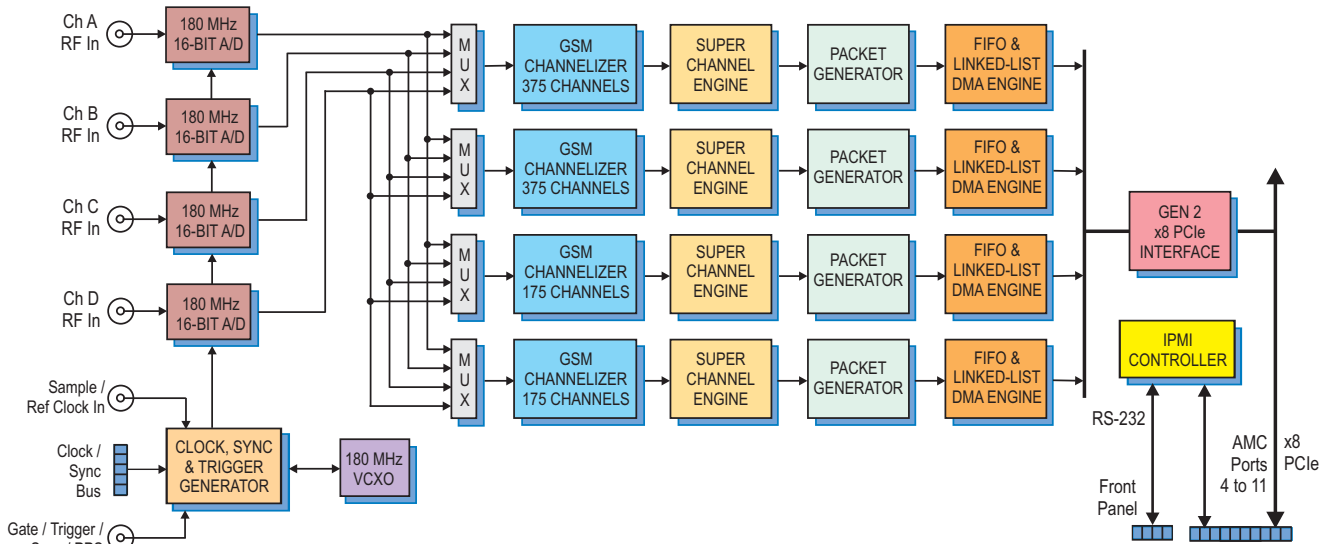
Ch A RF In

180 MHz 16-BIT A/D

Ch B RF In

180 MHz 16-BIT A/D

Ch C RF In

180 MHz 16-BIT A/D

Ch D RF In

180 MHz 16-BIT A/D

Sample / Ref Clock In

Clock / Sync Bus

Gate / Trigger / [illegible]

CLOCK, SYNC & TRIGGER GENERATOR

180 MHz VCXO

MUX

GSM CHANNELIZER 375 CHANNELS

SUPER CHANNEL ENGINE

PACKET GENERATOR

FIFO & LINKED-LIST DMA ENGINE

MUX

GSM CHANNELIZER 375 CHANNELS

SUPER CHANNEL ENGINE

PACKET GENERATOR

FIFO & LINKED-LIST DMA ENGINE

MUX

GSM CHANNELIZER 175 CHANNELS

SUPER CHANNEL ENGINE

PACKET GENERATOR

FIFO & LINKED-LIST DMA ENGINE

MUX

GSM CHANNELIZER 175 CHANNELS

SUPER CHANNEL ENGINE

PACKET GENERATOR

FIFO & LINKED-LIST DMA ENGINE

GEN 2 x8 PCIe INTERFACE

IPMI CONTROLLER

RS-232

Front Panel

AMC Ports 4 to 11

x8 PCIe